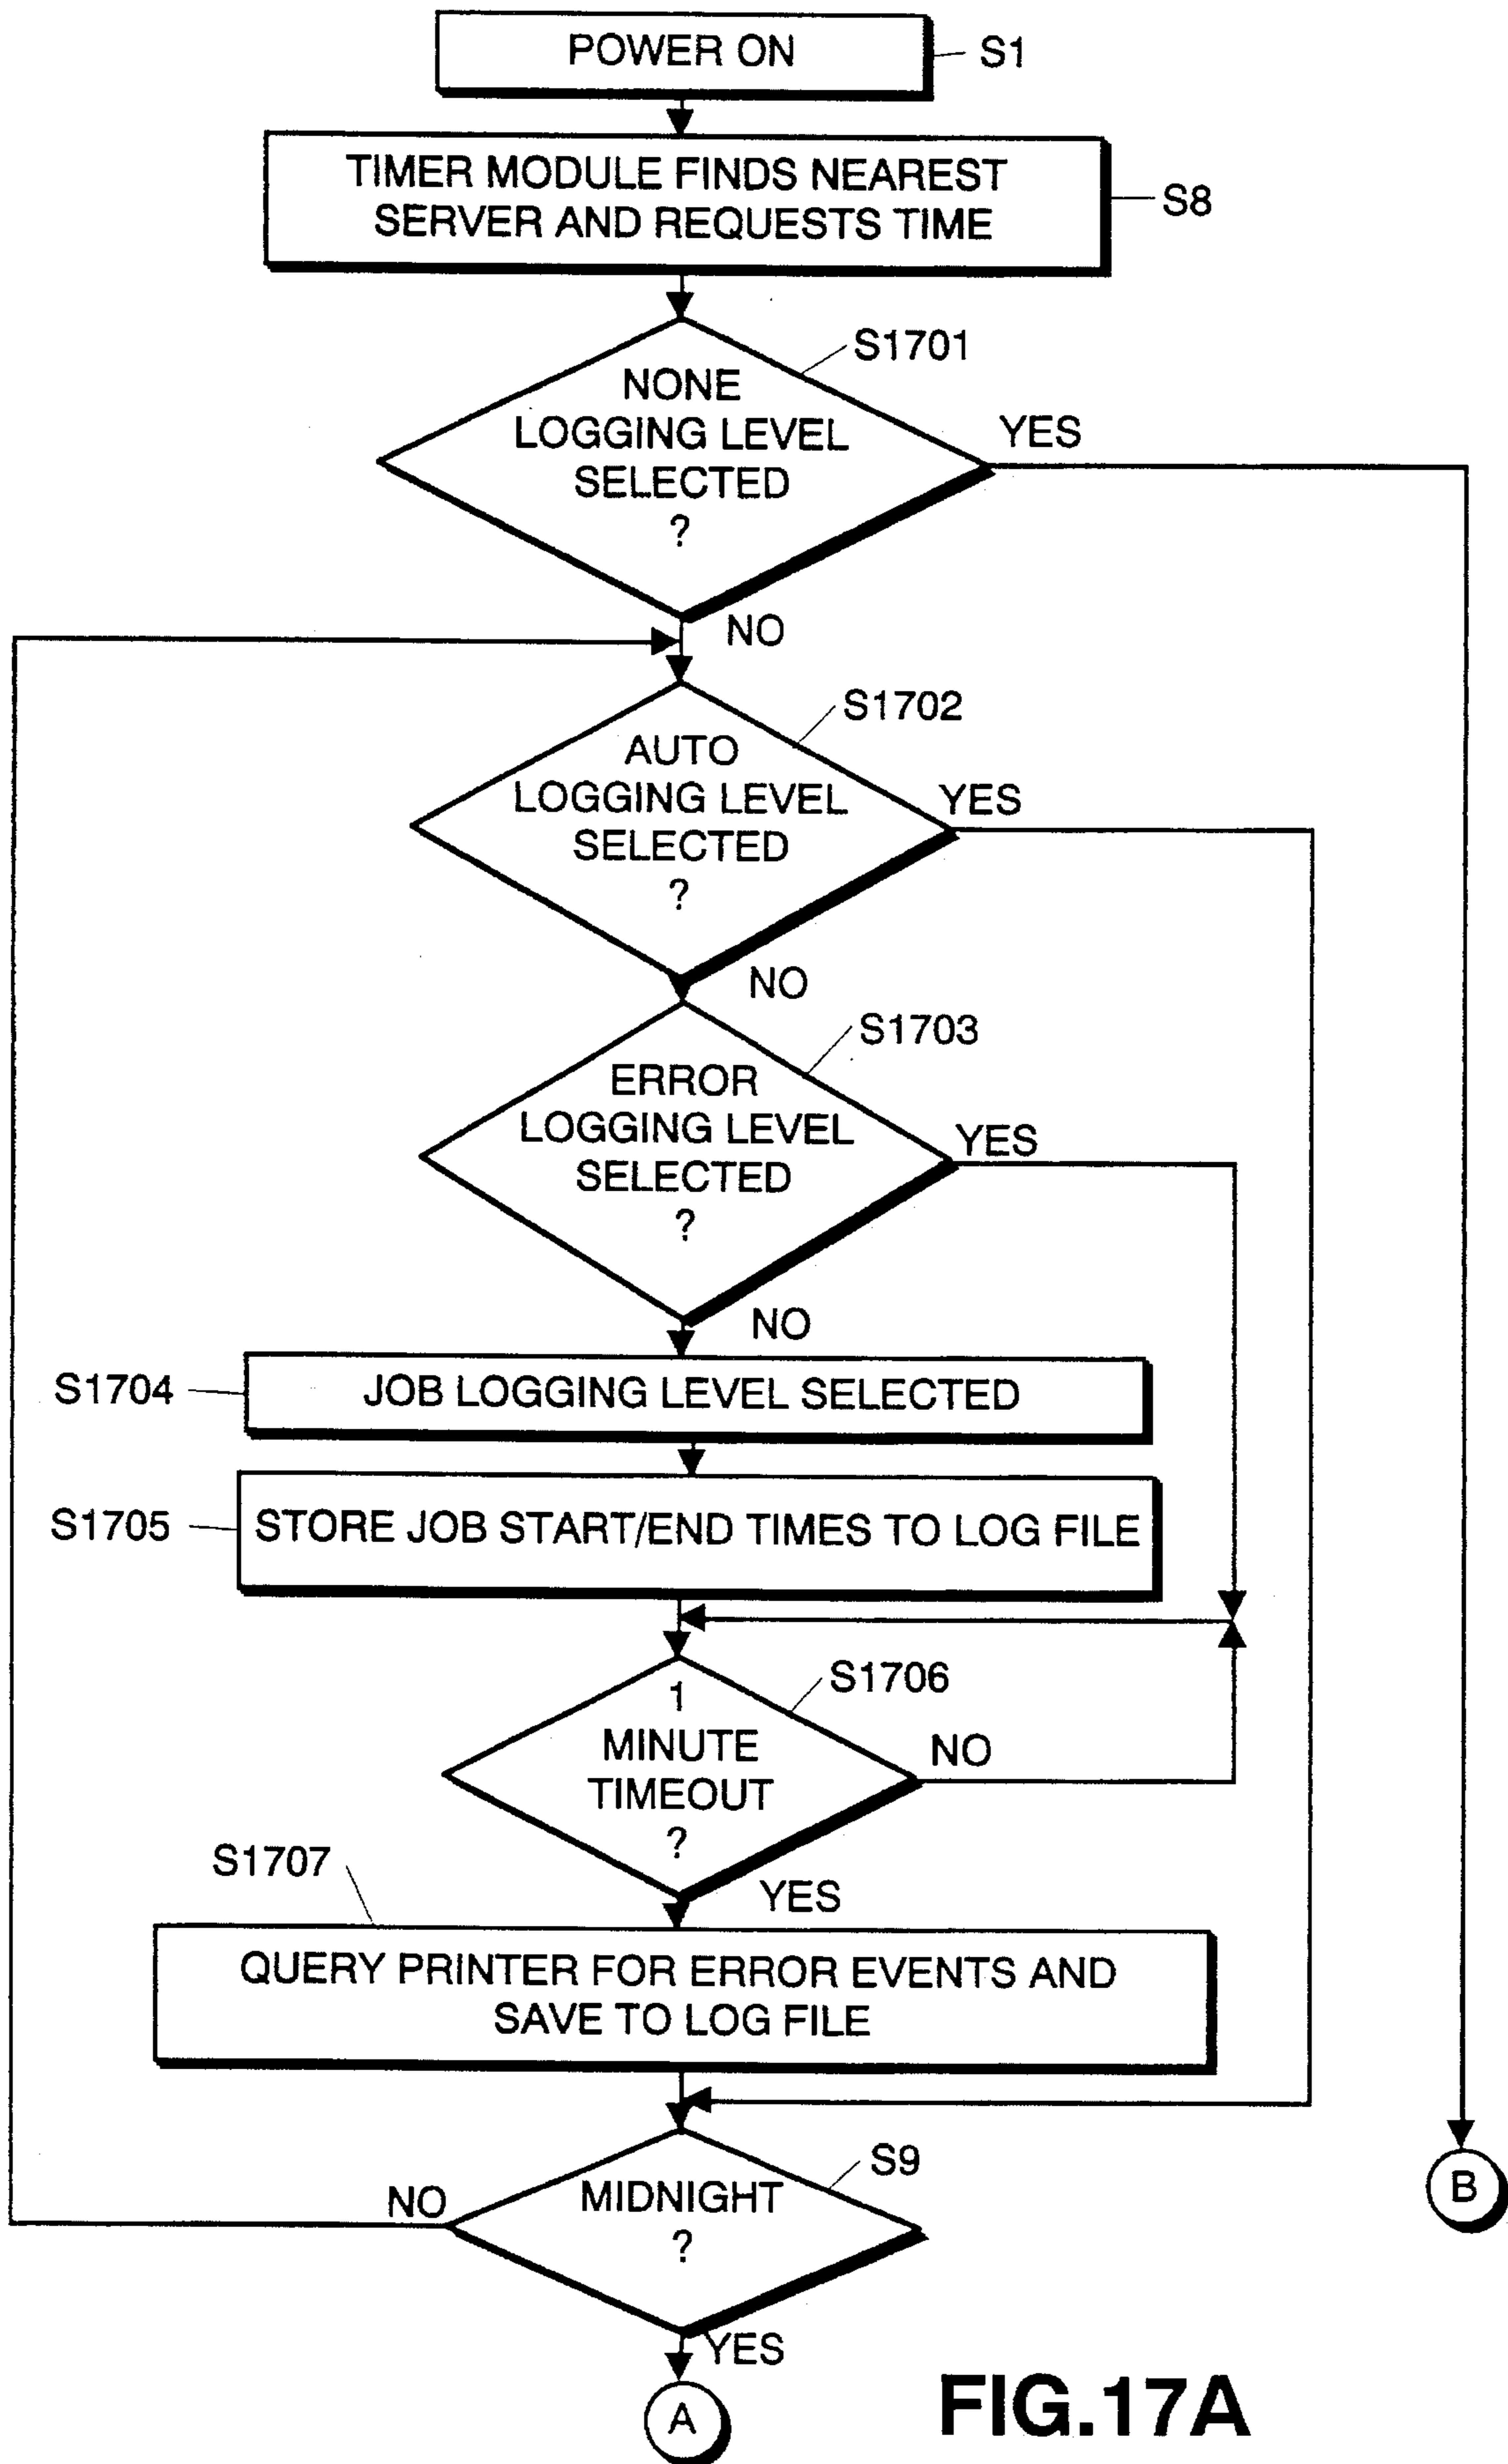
POWER ON
S1

TIMER MODULE FINDS NEAREST SERVER AND REQUESTS TIME
S8

S1701
NONE LOGGING LEVEL SELECTED ?
YES
NO

S1702
AUTO LOGGING LEVEL SELECTED ?
YES
NO

S1703
ERROR LOGGING LEVEL SELECTED ?
YES
NO

S1704
JOB LOGGING LEVEL SELECTED

S1705
STORE JOB START/END TIMES TO LOG FILE

S1706
1 MINUTE TIMEOUT ?
NO
YES

S1707
QUERY PRINTER FOR ERROR EVENTS AND SAVE TO LOG FILE

S9
MIDNIGHT ?
NO
YES

B

A

FIG.17A